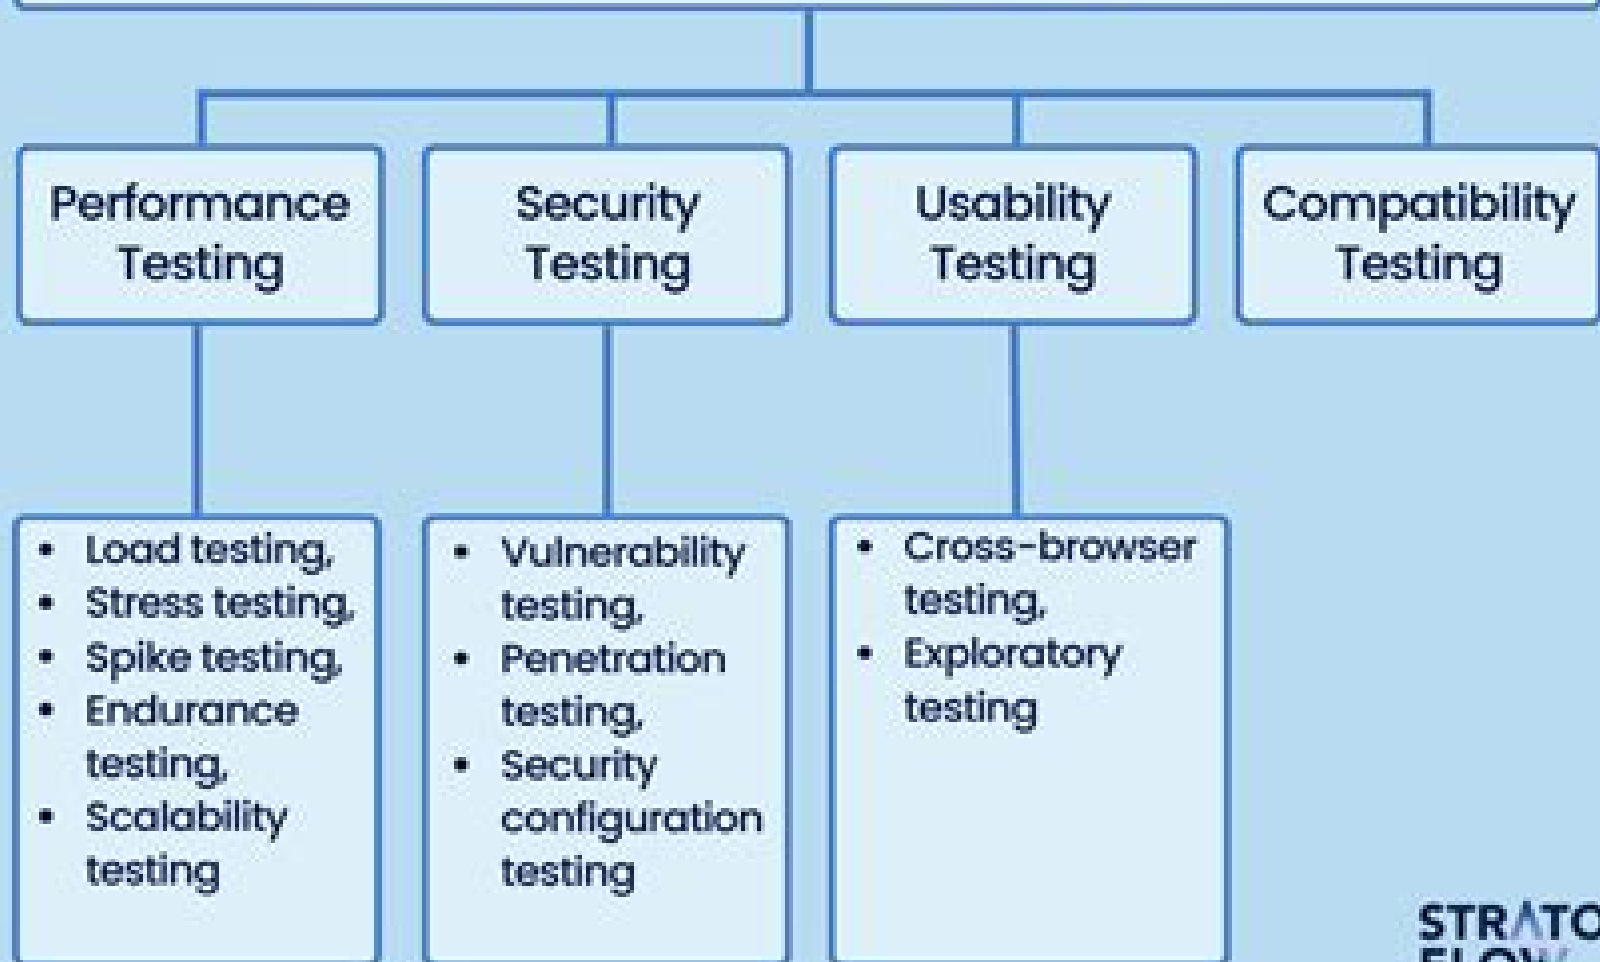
Performance Testing

Security Testing

Usability Testing

Compatibility Testing

- Load testing,
- Stress testing,
- Spike testing,
- Endurance testing,
- Scalability testing

- Vulnerability testing,
- Penetration testing,
- Security configuration testing

- Cross-browser testing,
- Exploratory testing

STRATO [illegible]